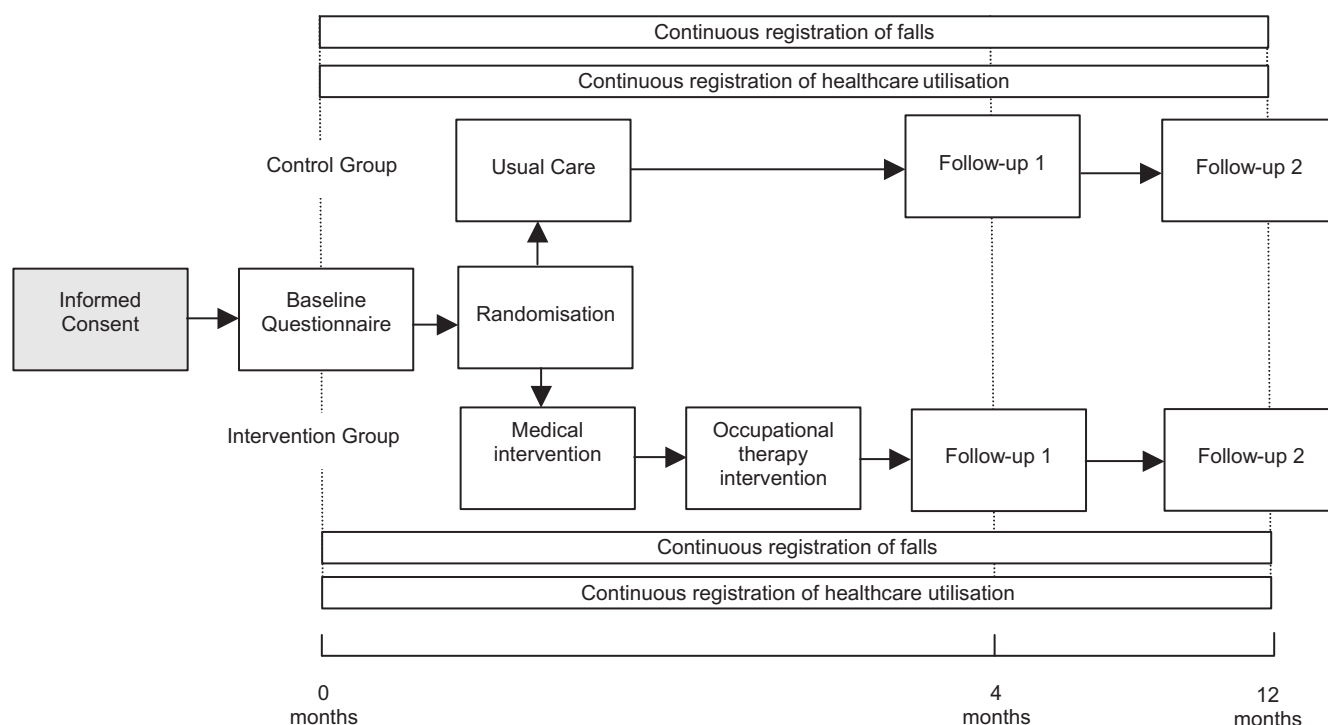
Continuous registration of falls

Continuous registration of healthcare utilisation

Control Group

Usual Care

Follow-up 1

Follow-up 2

Informed Consent

Baseline Questionnaire

Randomisation

Intervention Group

Medical intervention

Occupational therapy intervention

Follow-up 1

Follow-up 2

Continuous registration of falls

Continuous registration of healthcare utilisation

0 months

4 months

12 months